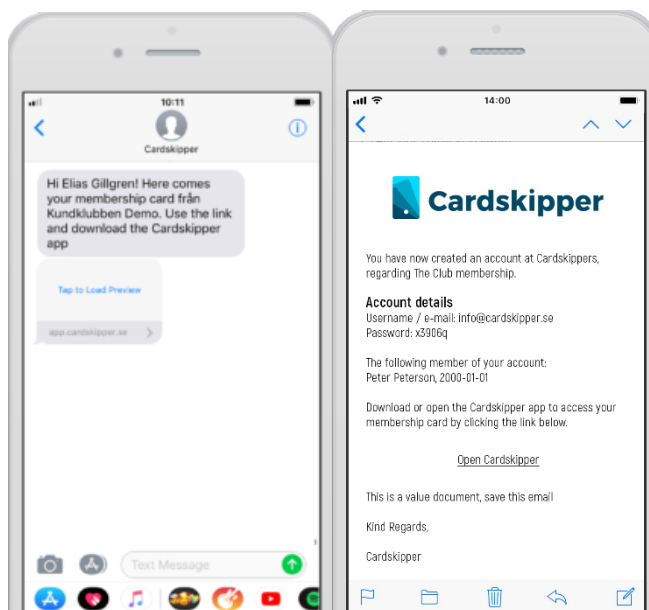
10:11

Cardskipper

Hi Elias Gillgren! Here comes your membership card från Kundklubben Demo. Use the link and download the Cardskipper app

Tap to Load Preview

app.cardskipper.se

Text Message

14:00

Cardskipper

You have now created an account at Cardskippers, regarding The Club membership.

Account details
Username / e-mail: info@cardskipper.se
Password: x3906q

The following member of your account:
Peter Peterson, 2000-01-01

Download or open the Cardskipper app to access your membership card by clicking the link below.

Open Cardskipper

This is a value document, save this email

Kind Regards,

Cardskipper